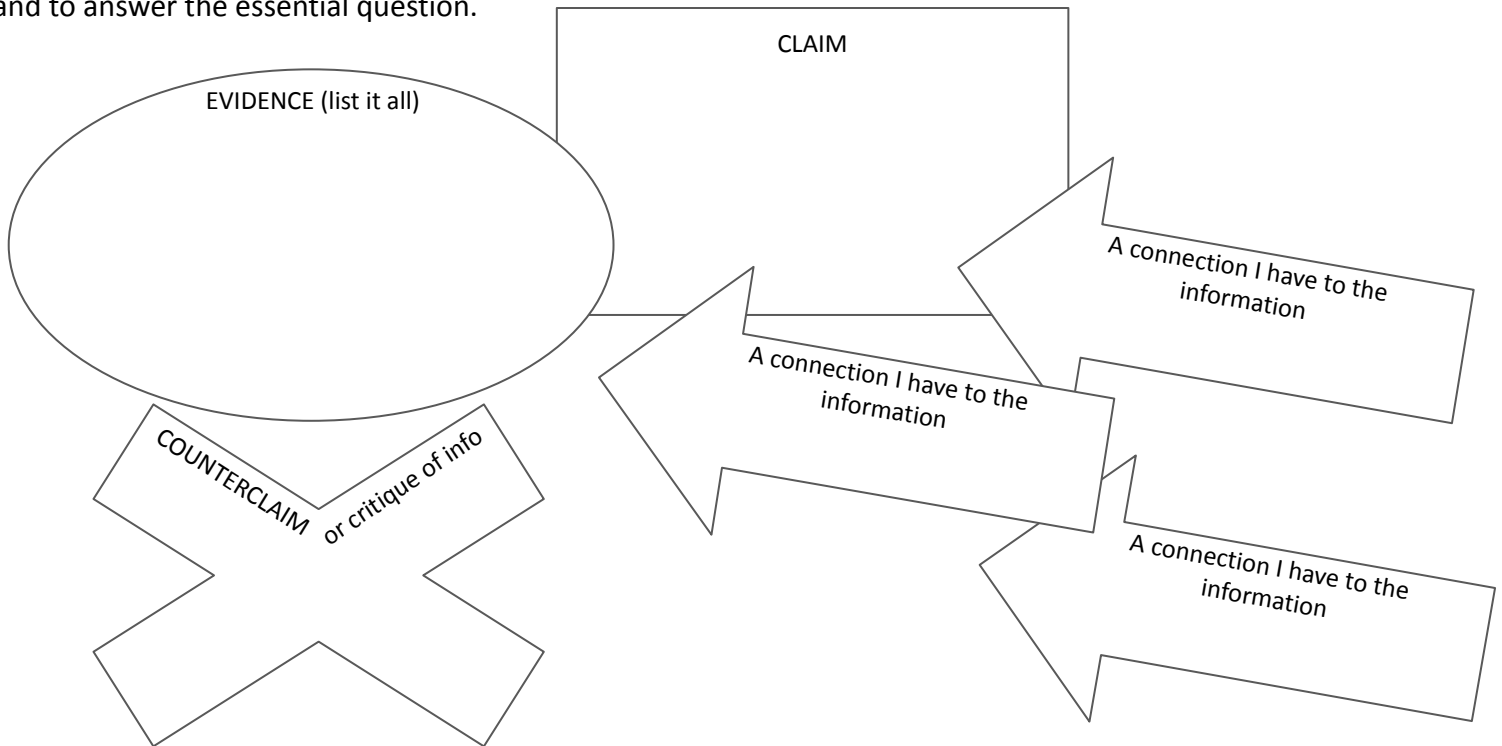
and to answer the essential question.

CLAIM

EVIDENCE (list it all)

A connection I have to the information

A connection I have to the information

COUNTERCLAIM or critique of info

A connection I have to the information